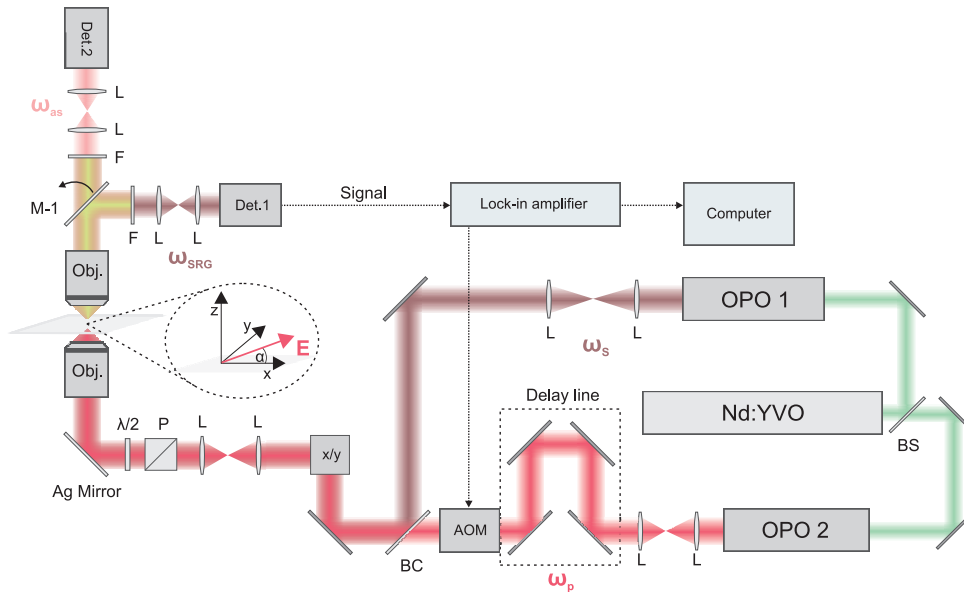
Det.2

$\omega_{as}$

L

L

F

M-1

F L L

Det.1

Signal

Lock-in amplifier

Computer

$\omega_{SRG}$

Obj.

z

y

E

α

x

Obj.

L L

OPO 1

$\omega_s$

Nd:YVO

BS

Delay line

λ/2 P L L

x/y

Ag Mirror

AOM

OPO 2

BC

L L

$\omega_p$